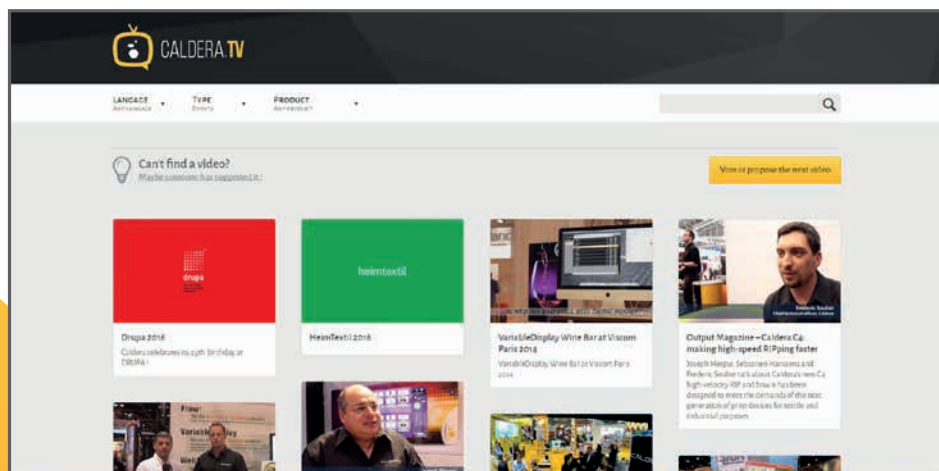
CALDERA.TV

LANGAGE
TYPE
PRODUCT

Can't find a video?
Maybe someone has suggested it!

Vote or propose the next video

drupa

heimtextil

Drupa 2016
Caldera celebrates its 25th birthday at DRUPA!

HeimTextil 2016

VariableDisplay Wine Bar at Viscom Paris 2014
VariableDisplay Wine Bar at Viscom Paris 2014

Output Magazine – Caldera C4: making high-speed RIPping faster
Joseph Marguet, Sebastien Hanssens and Frederic Soubei talk about Caldera's new C4 high-velocity RIP and how it has been designed to meet the demands of the next generation of print devices for textile and industrial purposes.

Flow
Variable